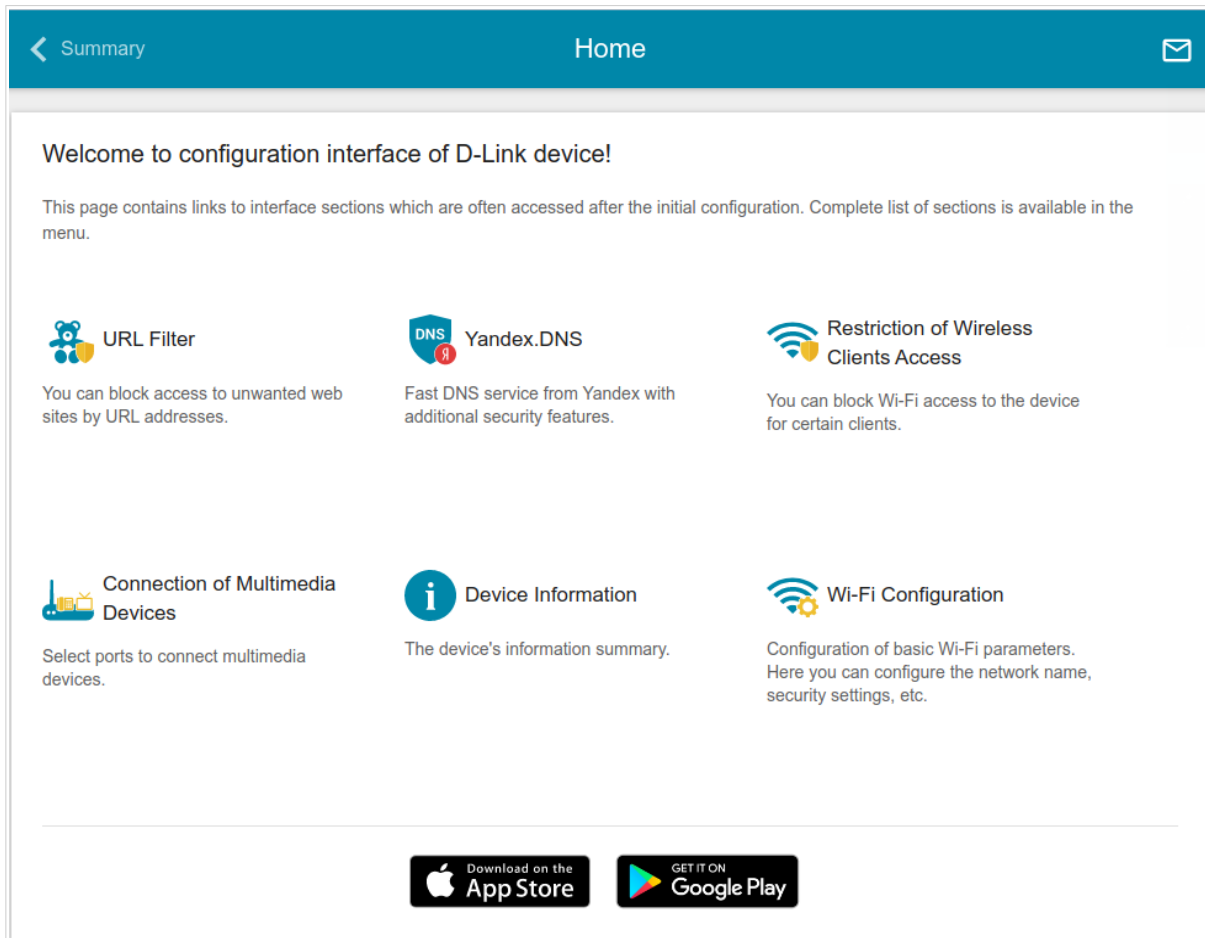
Summary

Home

Welcome to configuration interface of D-Link device!

This page contains links to interface sections which are often accessed after the initial configuration. Complete list of sections is available in the menu.

URL Filter

You can block access to unwanted web sites by URL addresses.

DNS Я

Yandex.DNS

Fast DNS service from Yandex with additional security features.

Restriction of Wireless Clients Access

You can block Wi-Fi access to the device for certain clients.

Connection of Multimedia Devices

Select ports to connect multimedia devices.

Device Information

The device's information summary.

Wi-Fi Configuration

Configuration of basic Wi-Fi parameters. Here you can configure the network name, security settings, etc.

Download on the App Store

GET IT ON Google Play